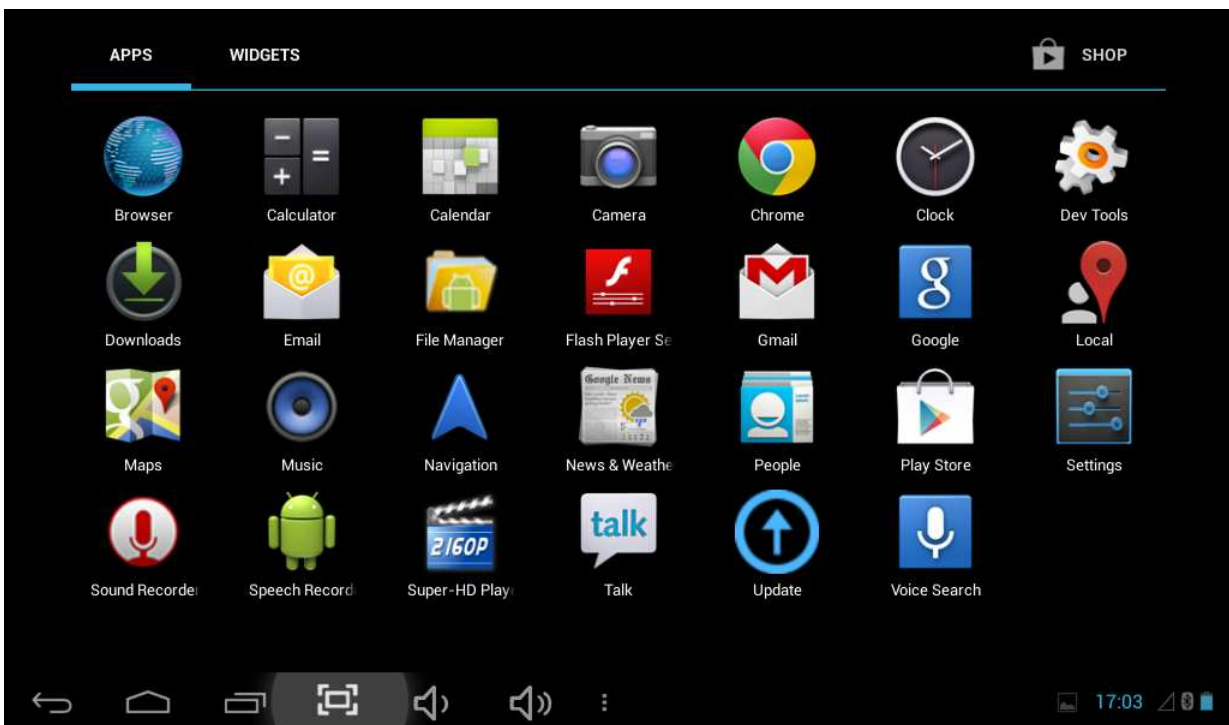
APPS WIDGETS SHOP

Browser
Calculator
Calendar
Camera
Chrome
Clock
Dev Tools
Downloads
Email
File Manager
Flash Player Se
Gmail
Google
Local
Maps
Music
Navigation
News & Weathe
People
Play Store
Settings
Sound Recorde
Speech Record
Super-HD Play
Talk
Update
Voice Search

17:03